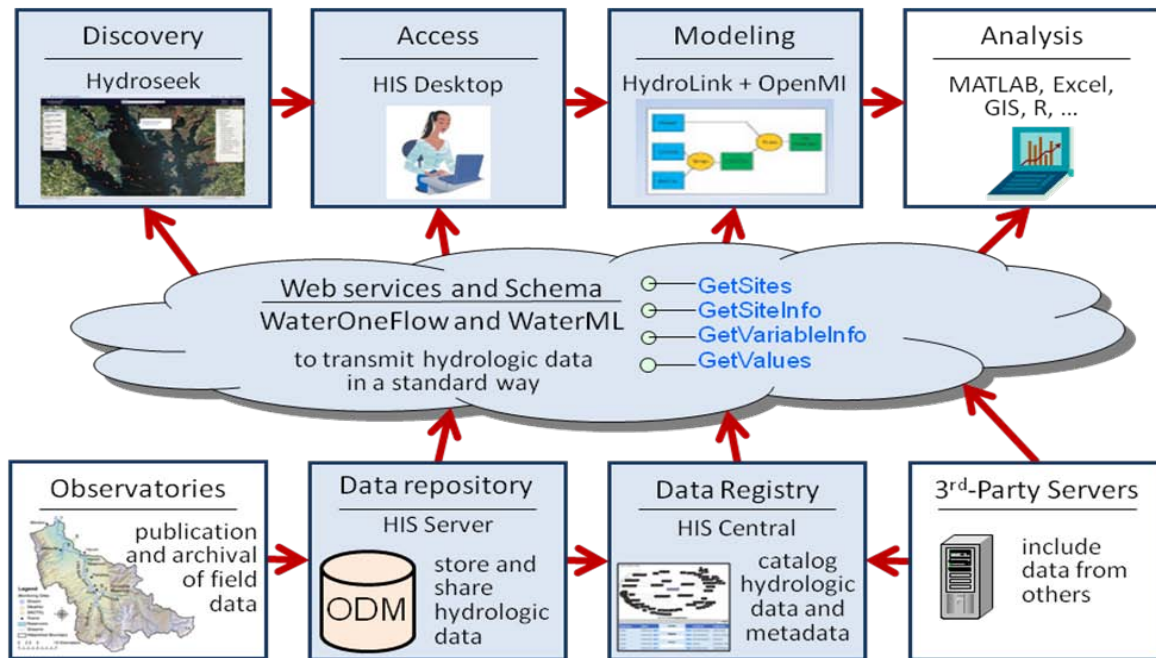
Discovery

Hydroseek

Access

HIS Desktop

Modeling

HydroLink + OpenMI

Analysis

MATLAB, Excel, GIS, R, ...

Web services and Schema

WaterOneFlow and WaterML

to transmit hydrologic data in a standard way

GetSites
GetSiteInfo
GetVariableInfo
GetValues

Observatories

publication and archival of field data

Data repository

HIS Server

ODM

store and share hydrologic data

Data Registry

HIS Central

catalog hydrologic data and metadata

3$^{rd}$-Party Servers

include data from others